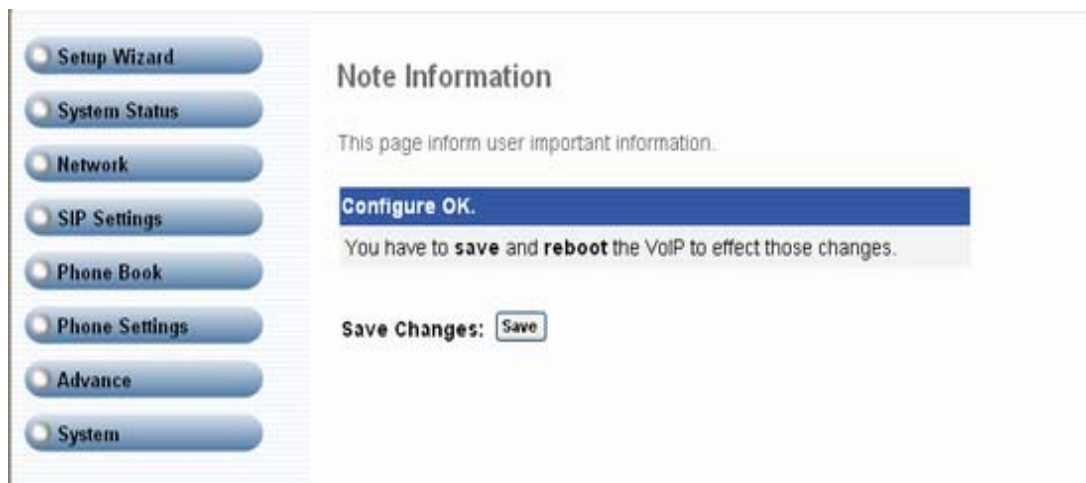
Setup Wizard
System Status
Network
SIP Settings
Phone Book
Phone Settings
Advance
System

Note Information

This page inform user important information.

Configure OK.

You have to **save** and **reboot** the VoIP to effect those changes.

Save Changes: Save